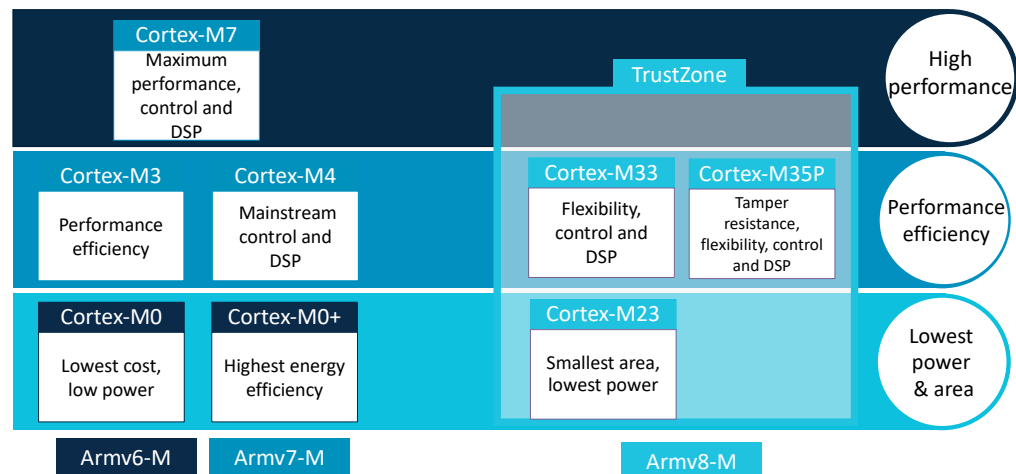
Cortex-M7
Maximum performance, control and DSP

TrustZone

High performance

Cortex-M3
Performance efficiency

Cortex-M4
Mainstream control and DSP

Cortex-M33
Flexibility, control and DSP

Cortex-M35P
Tamper resistance, flexibility, control and DSP

Performance efficiency

Cortex-M0
Lowest cost, low power

Cortex-M0+
Highest energy efficiency

Cortex-M23
Smallest area, lowest power

Lowest power & area

Armv6-M

Armv7-M

Armv8-M